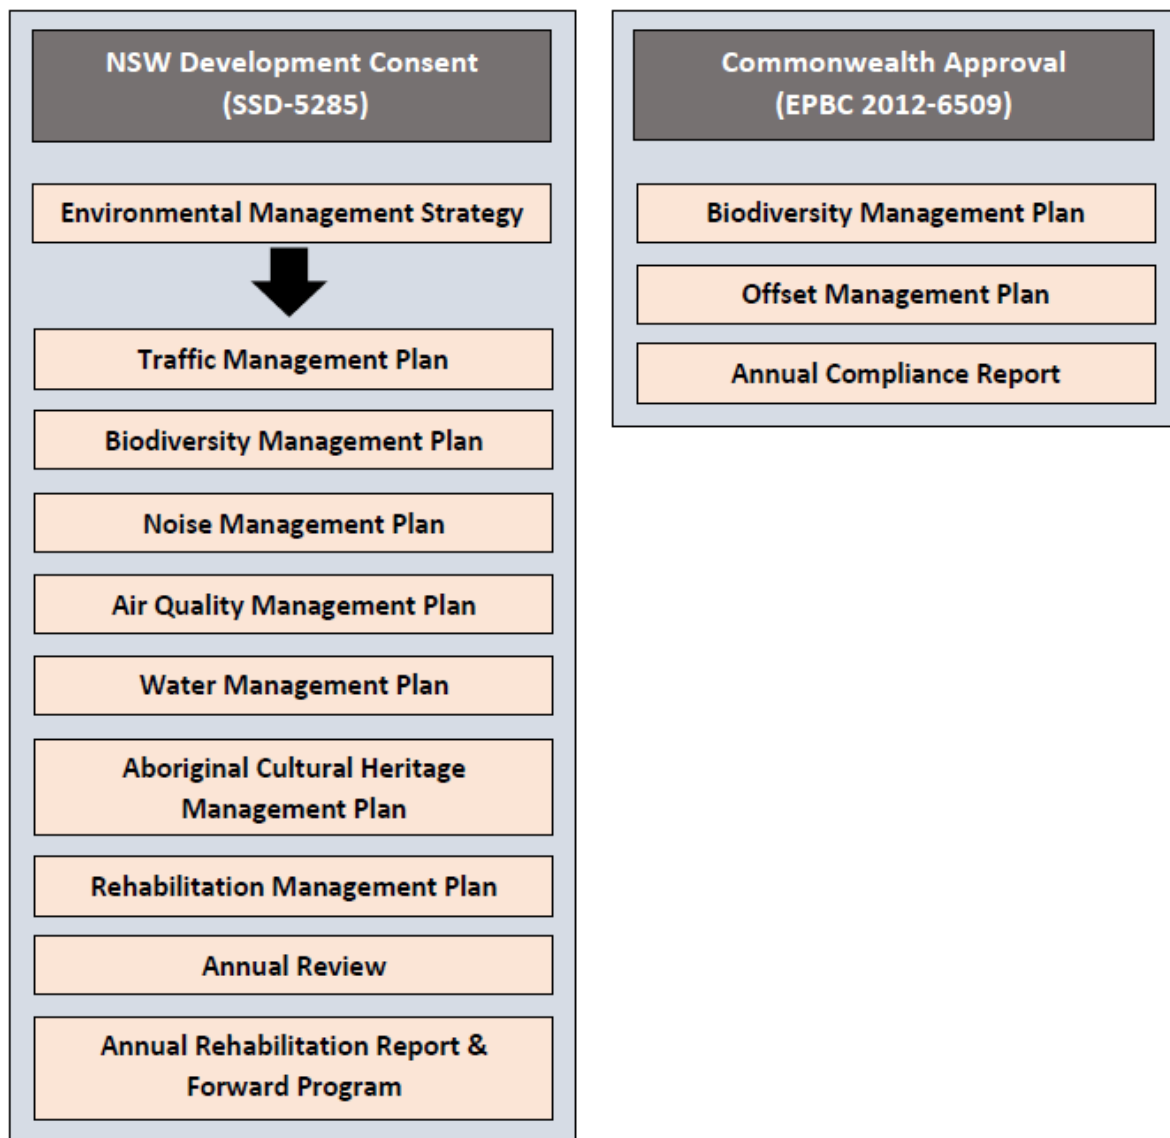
NSW Development Consent
(SSD-5285)

Environmental Management Strategy

Traffic Management Plan

Biodiversity Management Plan

Noise Management Plan

Air Quality Management Plan

Water Management Plan

Aboriginal Cultural Heritage Management Plan

Rehabilitation Management Plan

Annual Review

Annual Rehabilitation Report & Forward Program

Commonwealth Approval
(EPBC 2012-6509)

Biodiversity Management Plan

Offset Management Plan

Annual Compliance Report